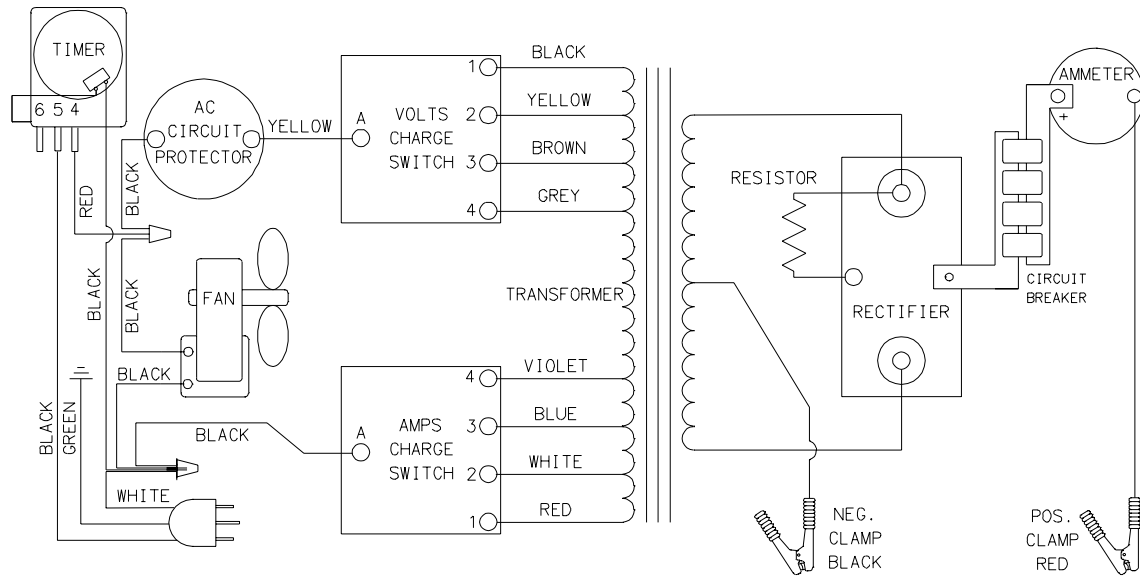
TIMER
6 5 4
AC CIRCUIT PROTECTOR
YELLOW
A
VOLTS CHARGE SWITCH
1
2
3
4
BLACK
YELLOW
BROWN
GREY
BLACK
RED
BLACK
BLACK
BLACK
FAN
BLACK
TRANSFORMER
RESISTOR
RECTIFIER
AMMETER
+
CIRCUIT BREAKER
VIOLET
BLUE
WHITE
RED
4
3
2
1
A
AMPS CHARGE SWITCH
BLACK
BLACK
GREEN
WHITE
NEG. CLAMP BLACK
POS. CLAMP RED